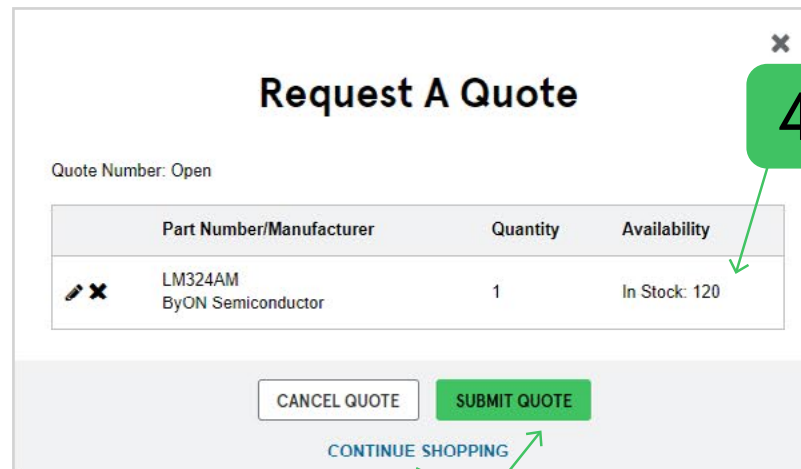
Request A Quote

4

Quote Number: Open

|  | Part Number/Manufacturer | Quantity | Availability |
|---|---|---|---|
|  | LM324AM ByON Semiconductor | 1 | In Stock: 120 |

CANCEL QUOTE

SUBMIT QUOTE

CONTINUE SHOPPING